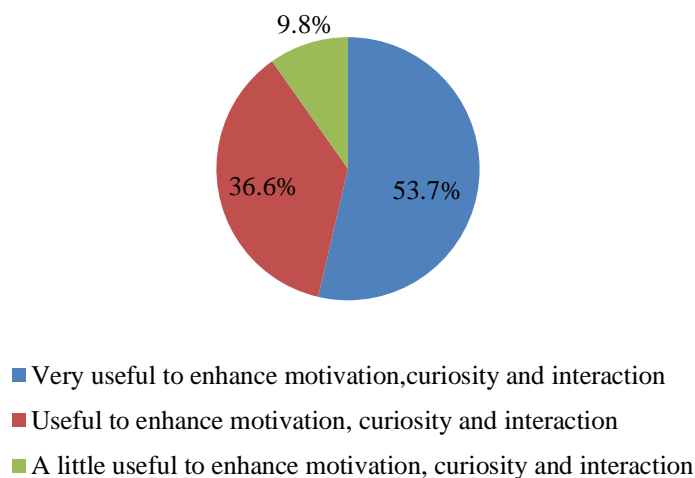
9.8%

36.6%

53.7%

Very useful to enhance motivation,curiosity and interaction

Useful to enhance motivation, curiosity and interaction

A little useful to enhance motivation, curiosity and interaction